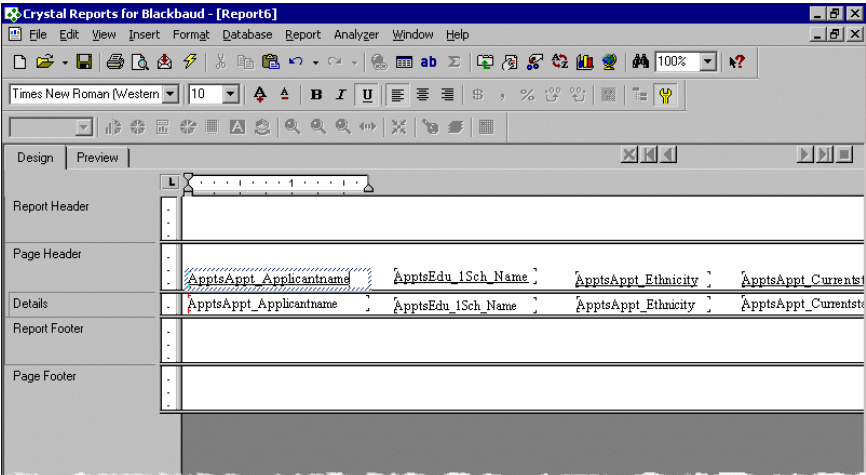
Crystal Reports for Blackbaud - [Report6]

File Edit View Insert Format Database Report Analyzer Window Help

100%

Times New Roman (Western | 10

Design | Preview

Report Header

Page Header

ApptsAppt_Applicantname | ApptsEdu_1Sch_Name | ApptsAppt_Ethnicity | ApptsAppt_Currentst

Details

ApptsAppt_Applicantname | ApptsEdu_1Sch_Name | ApptsAppt_Ethnicity | ApptsAppt_Currentst

Report Footer

Page Footer